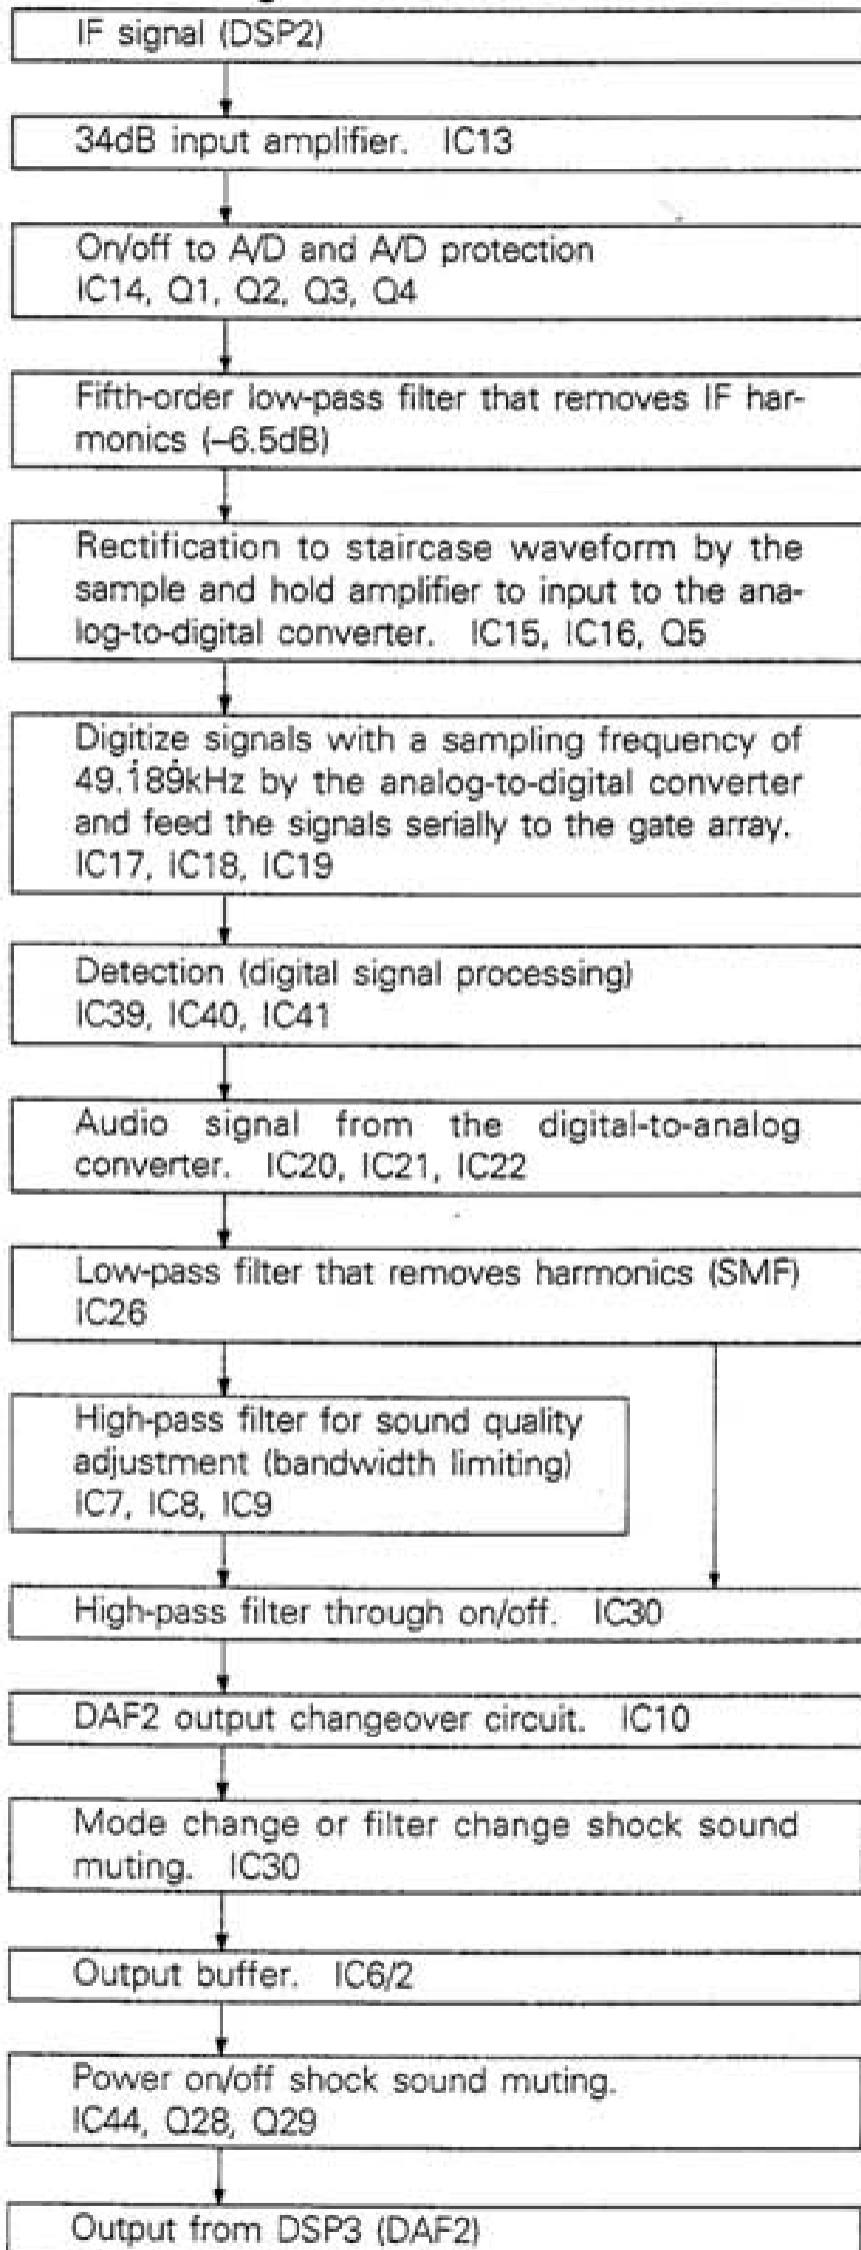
IF signal (DSP2)

34dB input amplifier. IC13

On/off to A/D and A/D protection
IC14, Q1, Q2, Q3, Q4

Fifth-order low-pass filter that removes IF harmonics (–6.5dB)

Rectification to staircase waveform by the sample and hold amplifier to input to the analog-to-digital converter. IC15, IC16, Q5

Digitize signals with a sampling frequency of $49.\dot{1}8\dot{9}$kHz by the analog-to-digital converter and feed the signals serially to the gate array.
IC17, IC18, IC19

Detection (digital signal processing)
IC39, IC40, IC41

Audio signal from the digital-to-analog converter. IC20, IC21, IC22

Low-pass filter that removes harmonics (SMF)
IC26

High-pass filter for sound quality adjustment (bandwidth limiting)
IC7, IC8, IC9

High-pass filter through on/off. IC30

DAF2 output changeover circuit. IC10

Mode change or filter change shock sound muting. IC30

Output buffer. IC6/2

Power on/off shock sound muting.
IC44, Q28, Q29

Output from DSP3 (DAF2)